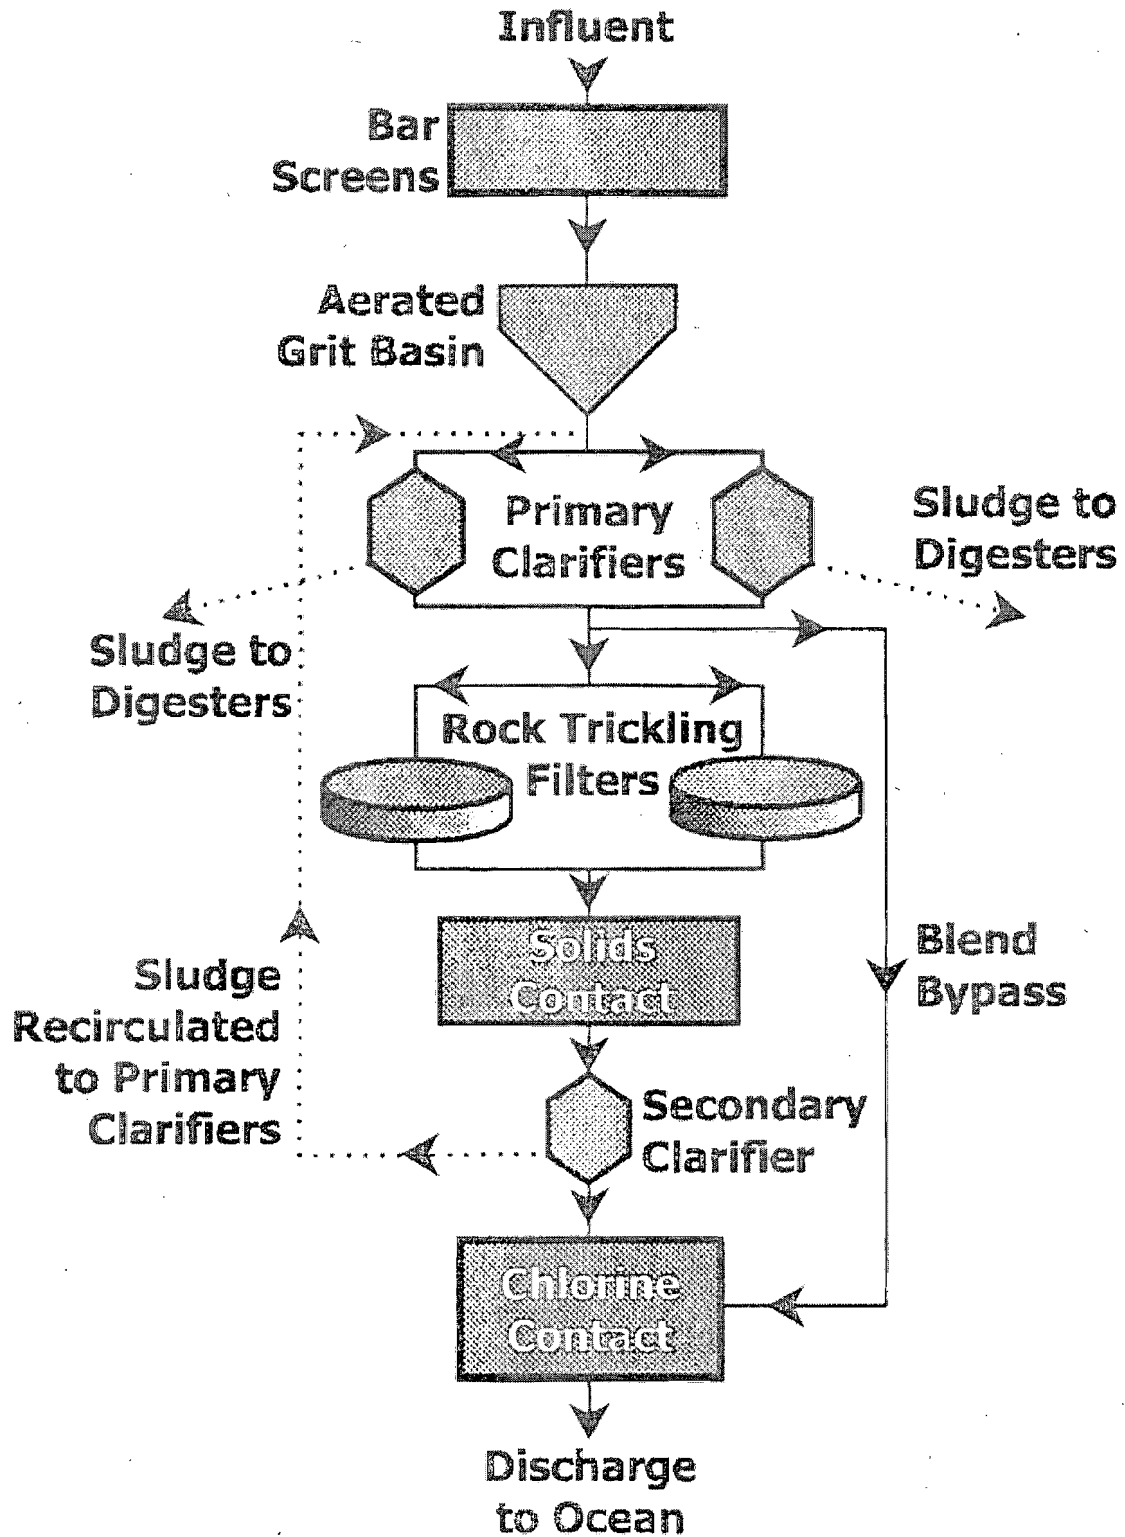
Influent

Bar Screens

Aerated Grit Basin

Primary Clarifiers

Sludge to Digesters

Sludge to Digesters

Rock Trickling Filters

Solids Contact

Blend Bypass

Sludge Recirculated to Primary Clarifiers

Secondary Clarifier

Chlorine Contact

Discharge to Ocean